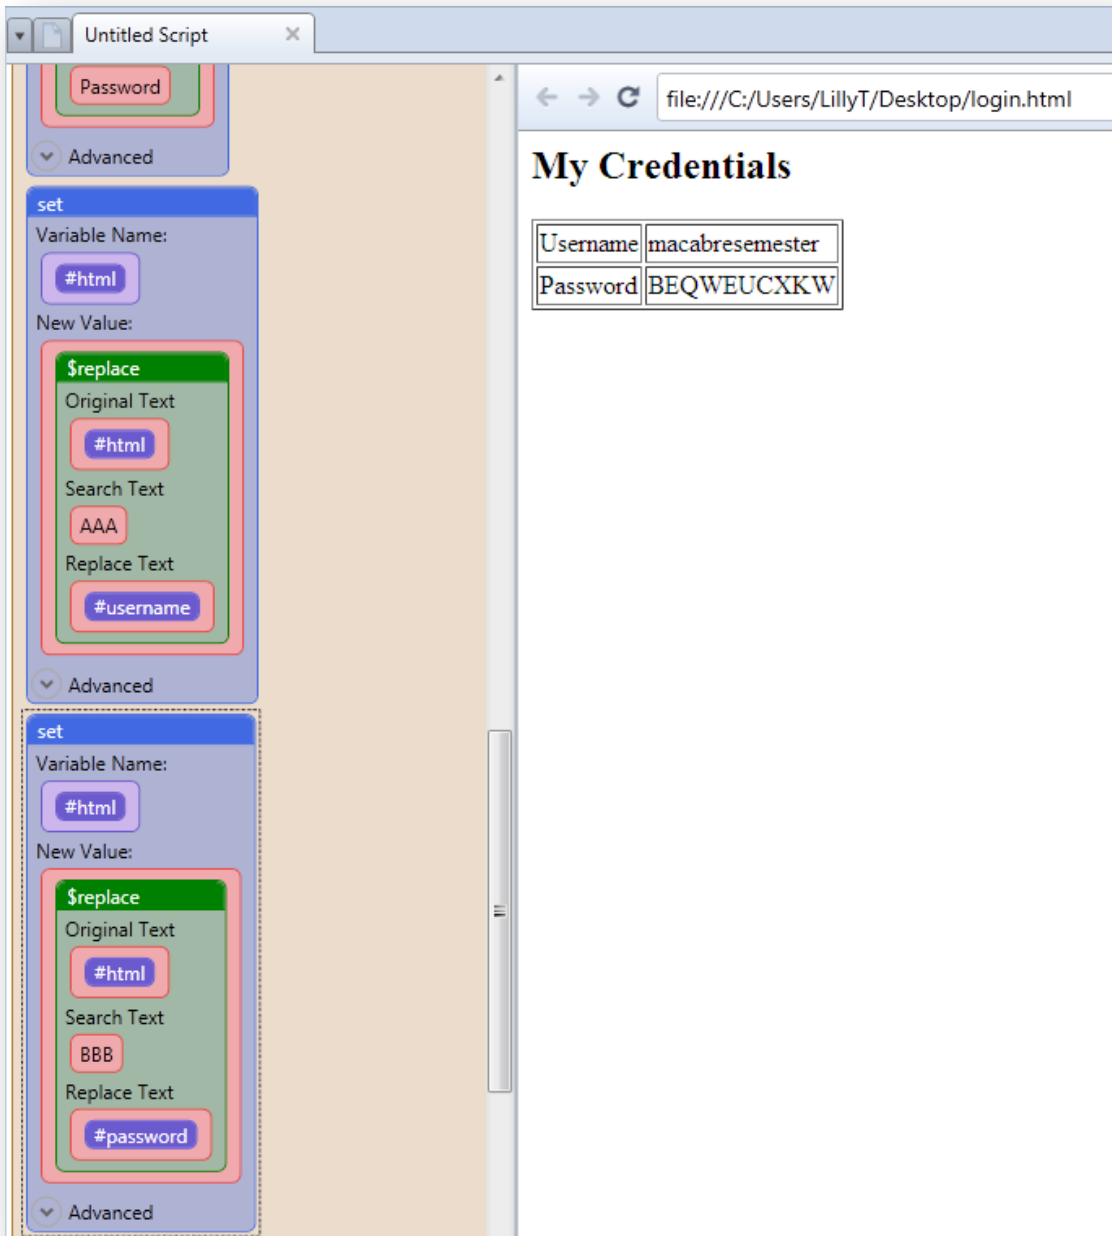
Untitled Script

Password

Advanced

set
Variable Name:
#html
New Value:
$replace
Original Text
#html
Search Text
AAA
Replace Text
#username
Advanced

set
Variable Name:
#html
New Value:
$replace
Original Text
#html
Search Text
BBB
Replace Text
#password
Advanced

file:///C:/Users/LillyT/Desktop/login.html

My Credentials

| Username | macabresemester |
|---|---|
| Password | BEQWEUCXKW |